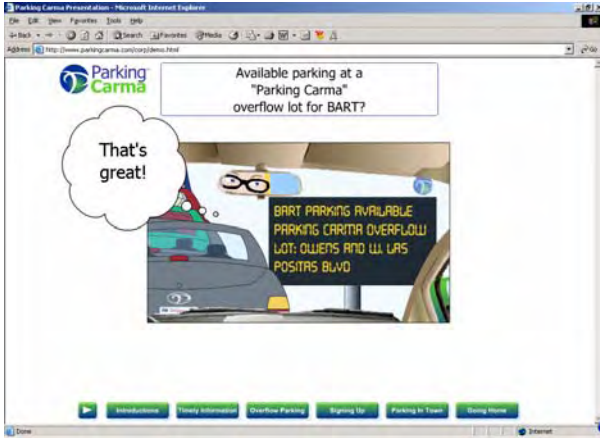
Parking Carma Presentation - Microsoft Internet Explorer
File Edit View Favorites Tools Help
Back Search Favorites Media
Address http://www.parkingcarma.com/corp/demo.html
Go

Parking Carma

Available parking at a "Parking Carma" overflow lot for BART?

That's great!

BART PARKING AVAILABLE PARKING CARMA OVERFLOW LOT: OWENS AND W. LAS POSITAS BLVD

Introductions
Timely Information
Overflow Parking
Signing Up
Parking In Town
Going Home

Done
Internet